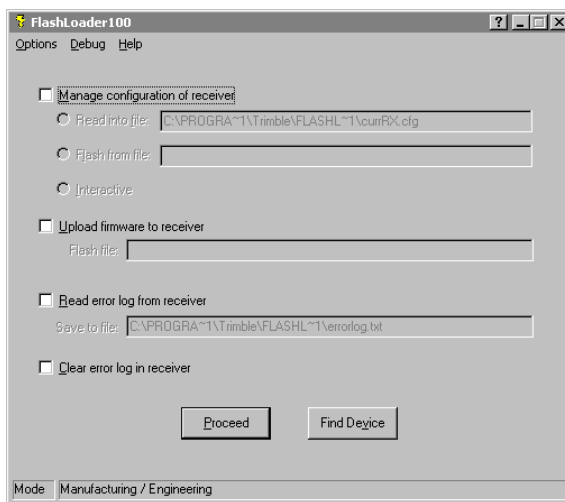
FlashLoader100

? _ □ X

Options Debug Help

Manage configuration of receiver

Read into file: C:\PROGRA~1\Trimble\FLASHL~1\currRX.cfg

Flash from file:

Interactive

Upload firmware to receiver

Flash file:

Read error log from receiver

Save to file: C:\PROGRA~1\Trimble\FLASHL~1\errorlog.txt

Clear error log in receiver

Proceed

Find Device

Mode Manufacturing / Engineering